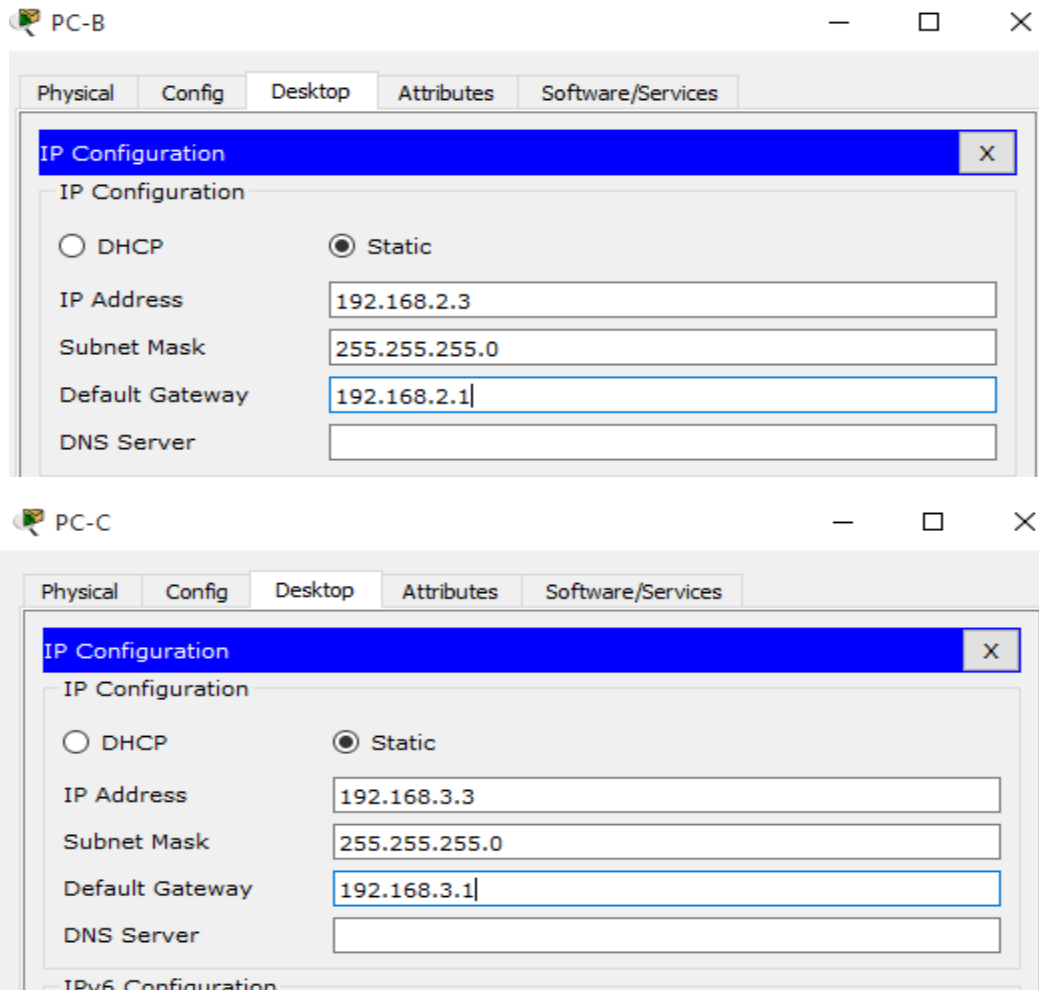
PC-B

Physical Config Desktop Attributes Software/Services

IP Configuration X

IP Configuration

DHCP Static

IP Address 192.168.2.3

Subnet Mask 255.255.255.0

Default Gateway 192.168.2.1

DNS Server

PC-C

Physical Config Desktop Attributes Software/Services

IP Configuration X

IP Configuration

DHCP Static

IP Address 192.168.3.3

Subnet Mask 255.255.255.0

Default Gateway 192.168.3.1

DNS Server

IPv6 Configuration